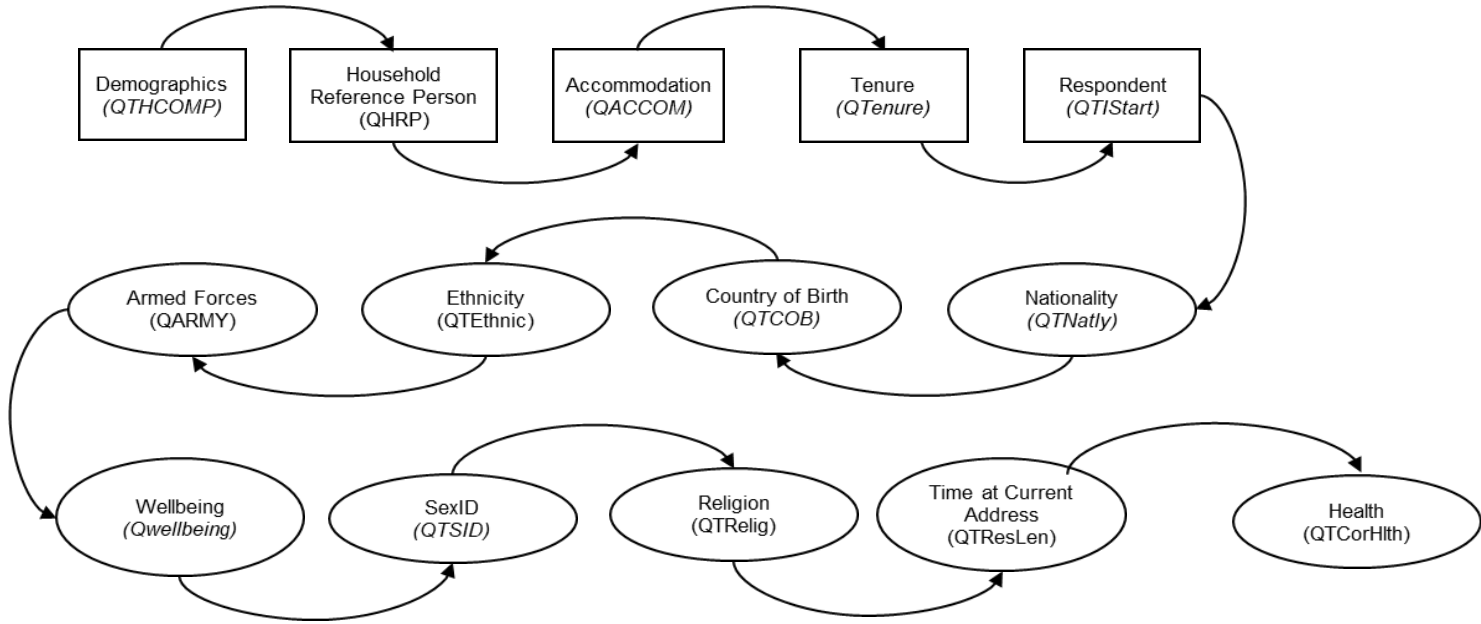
Demographics
*(QTHCOMP)*

Household Reference Person
(QHRP)

Accommodation
*(QACCOM)*

Tenure
*(QTenure)*

Respondent
*(QTIStart)*

Nationality
*(QTNatly)*

Country of Birth
*(QTCOB)*

Ethnicity
(QTEthnic)

Armed Forces
(QARMY)

Wellbeing
*(Qwellbeing)*

SexID
*(QTSID)*

Religion
(QTRelig)

Time at Current Address
(QTResLen)

Health
(QTCorHlth)